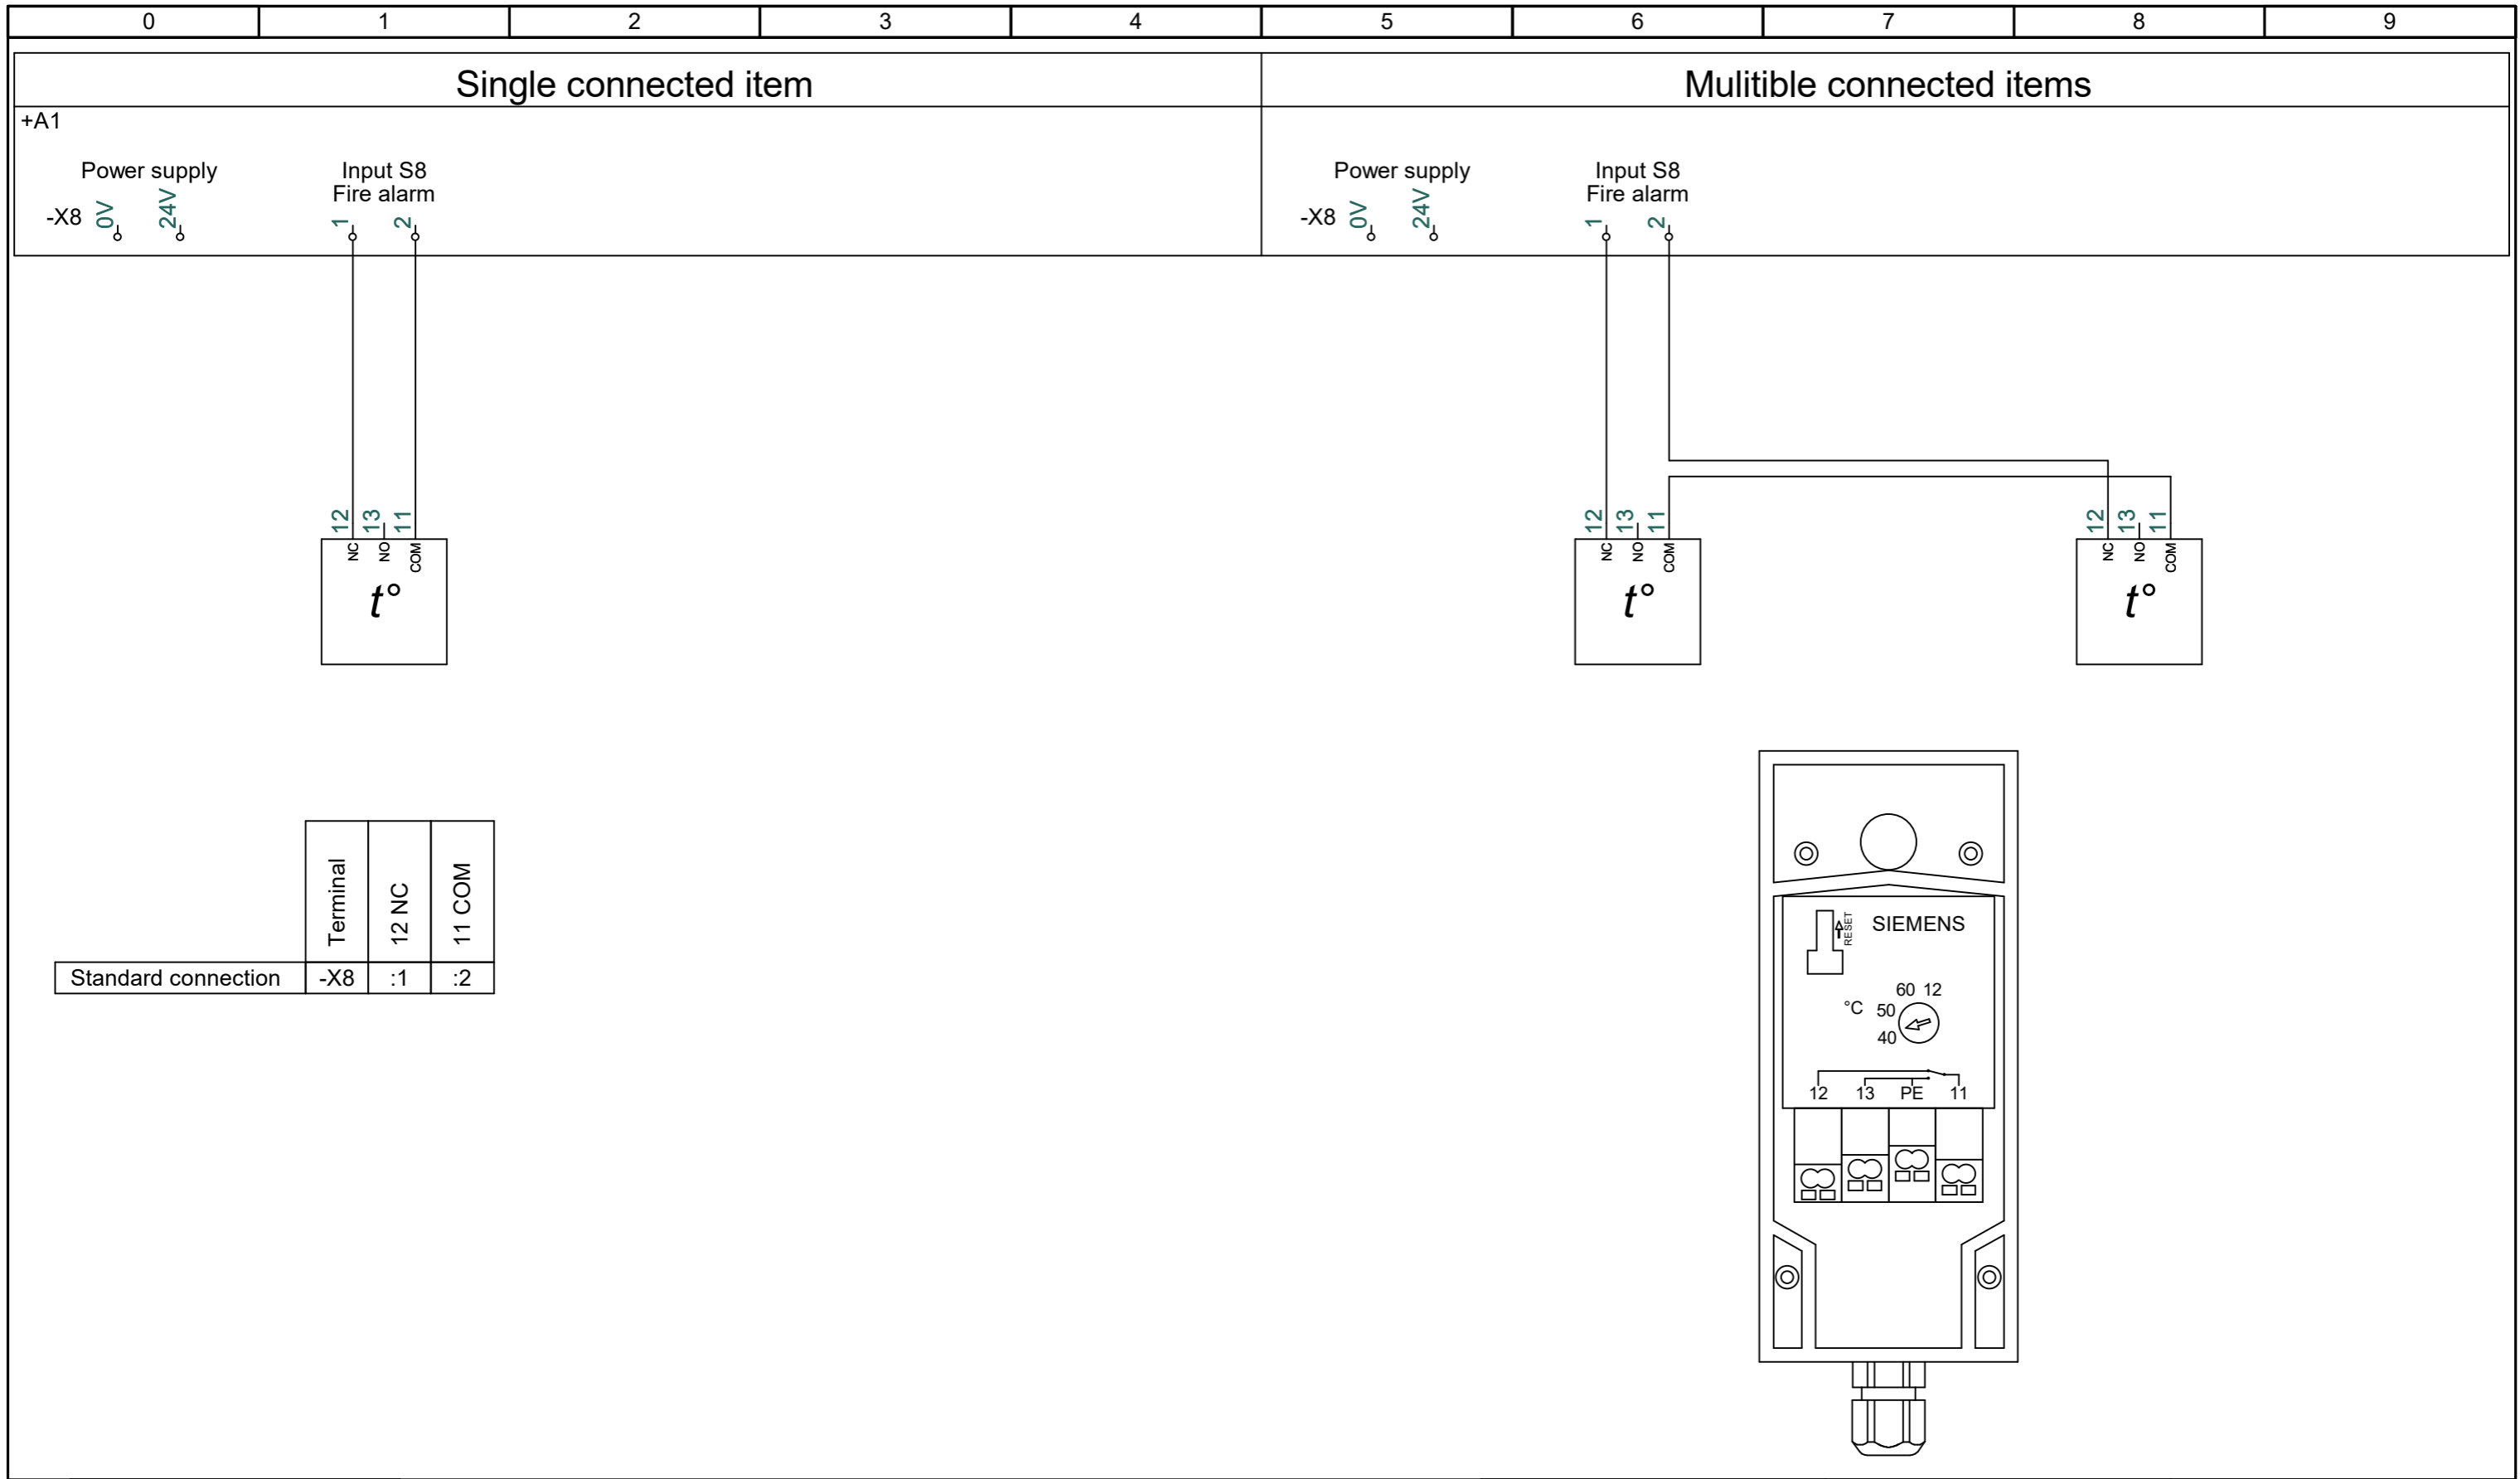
| 0 | 1 | 2 | 3 | 4 | 5 | 6 | 7 | 8 | 9 |
|---|---|---|---|---|---|---|---|---|---|

Single connected item

Mulitible connected items

+A1

Power supply

-X8 0V 24V

Input S8
Fire alarm

1 2

Power supply

-X8 0V 24V

Input S8
Fire alarm

1 2

12 13 11
NC NO COM
$t°$

12 13 11
NC NO COM
$t°$

12 13 11
NC NO COM
$t°$

| | Terminal | 12 NC | 11 COM |
|---|---|---|---|
| Standard connection | -X8 | :1 | :2 |

RESET
SIEMENS

60 12
°C 50
40

12 13 PE 11